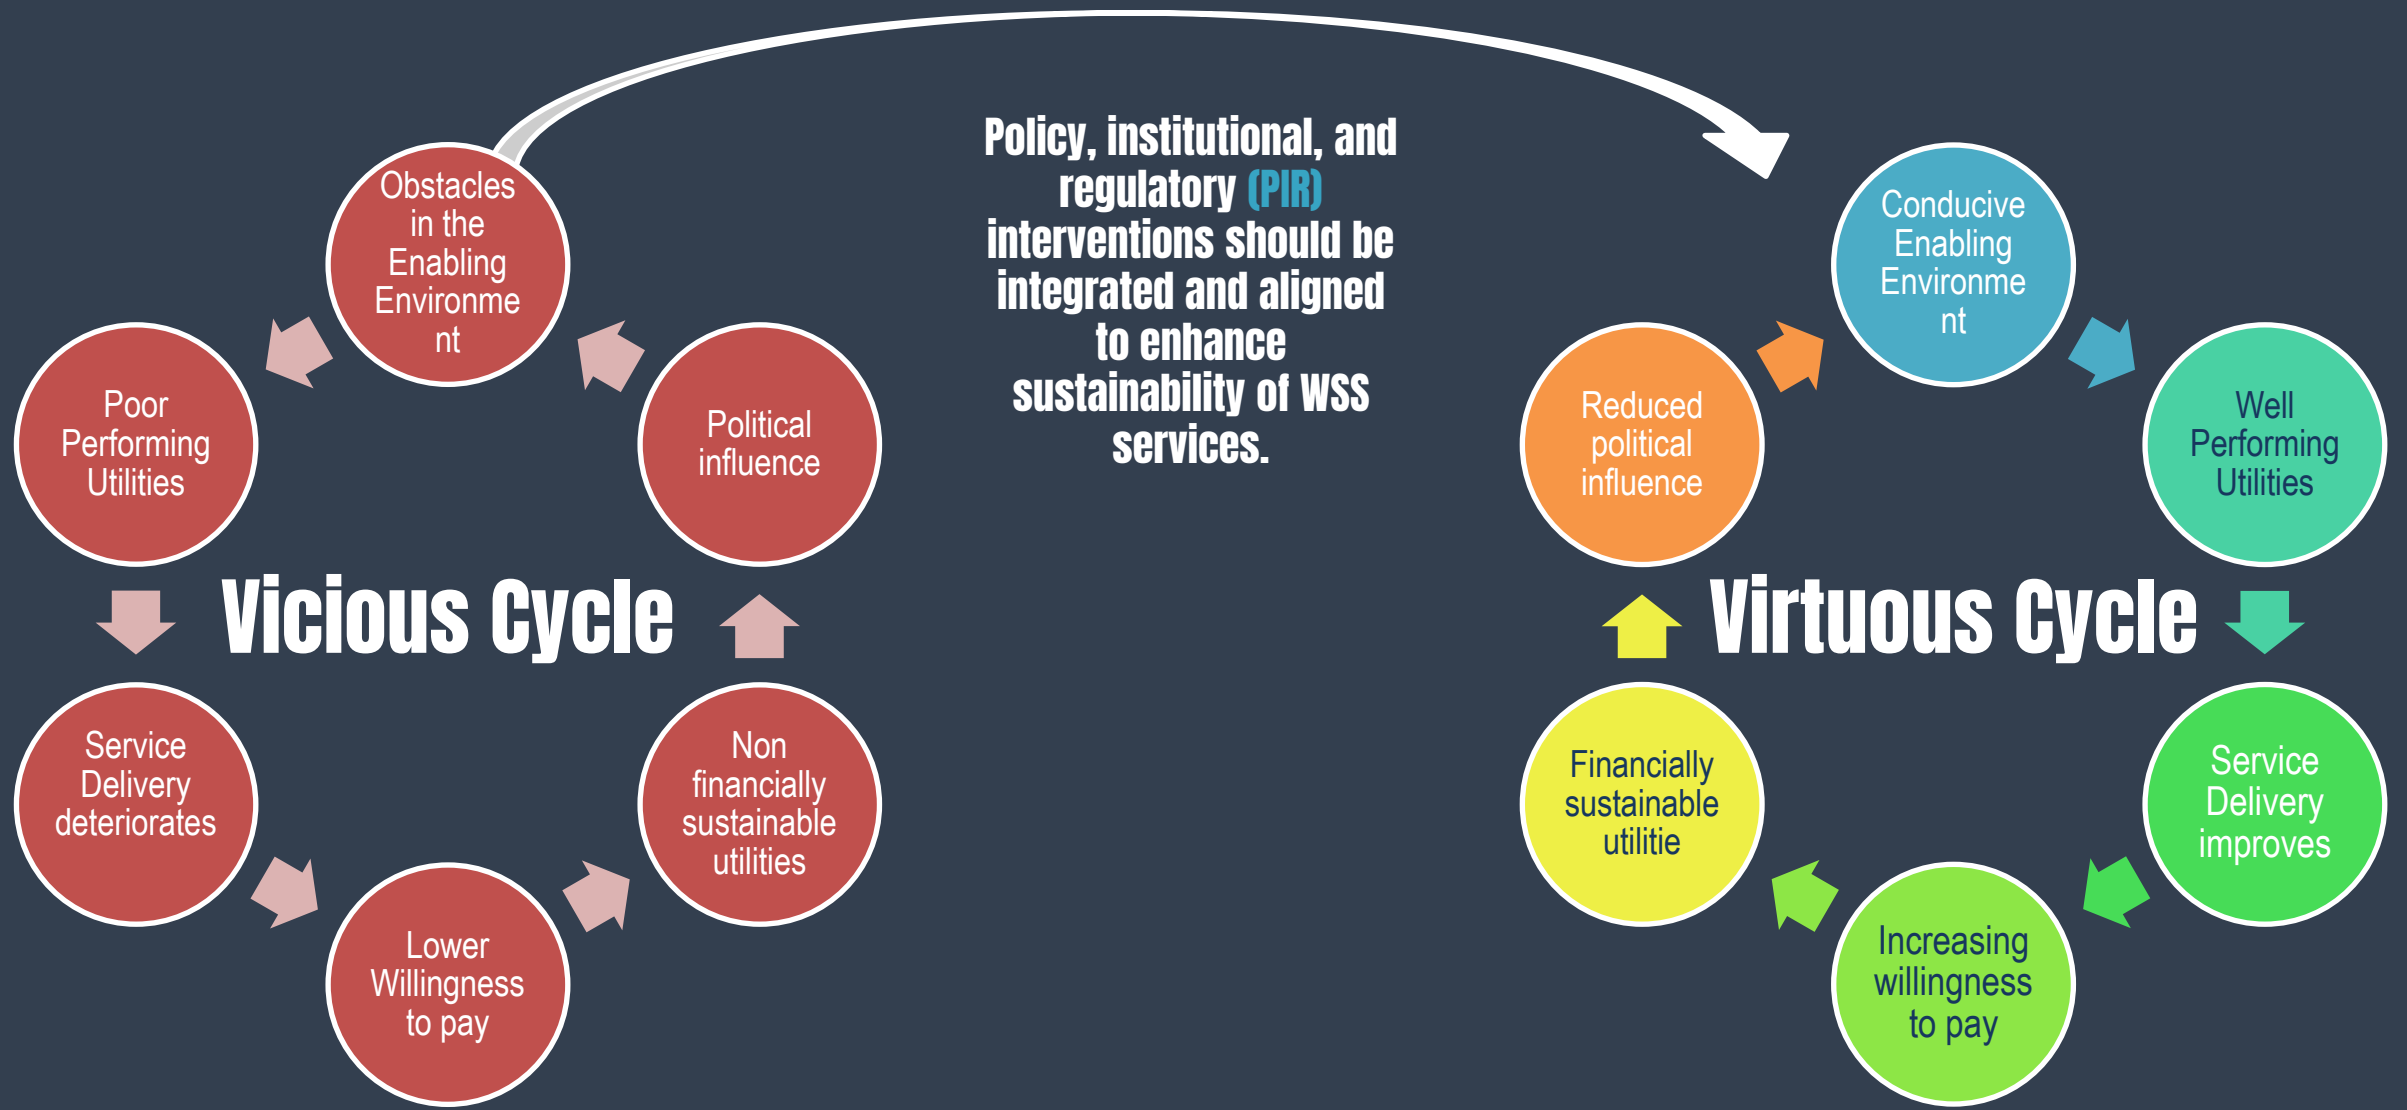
Obstacles in the Enabling Environme nt

Poor Performing Utilities

Political influence

Vicious Cycle

Service Delivery deteriorates

Non financially sustainable utilities

Lower Willingness to pay

Policy, institutional, and regulatory (PIR) interventions should be integrated and aligned to enhance sustainability of WSS services.

Conducive Enabling Environme nt

Reduced political influence

Well Performing Utilities

Virtuous Cycle

Financially sustainable utilitie

Service Delivery improves

Increasing willingness to pay